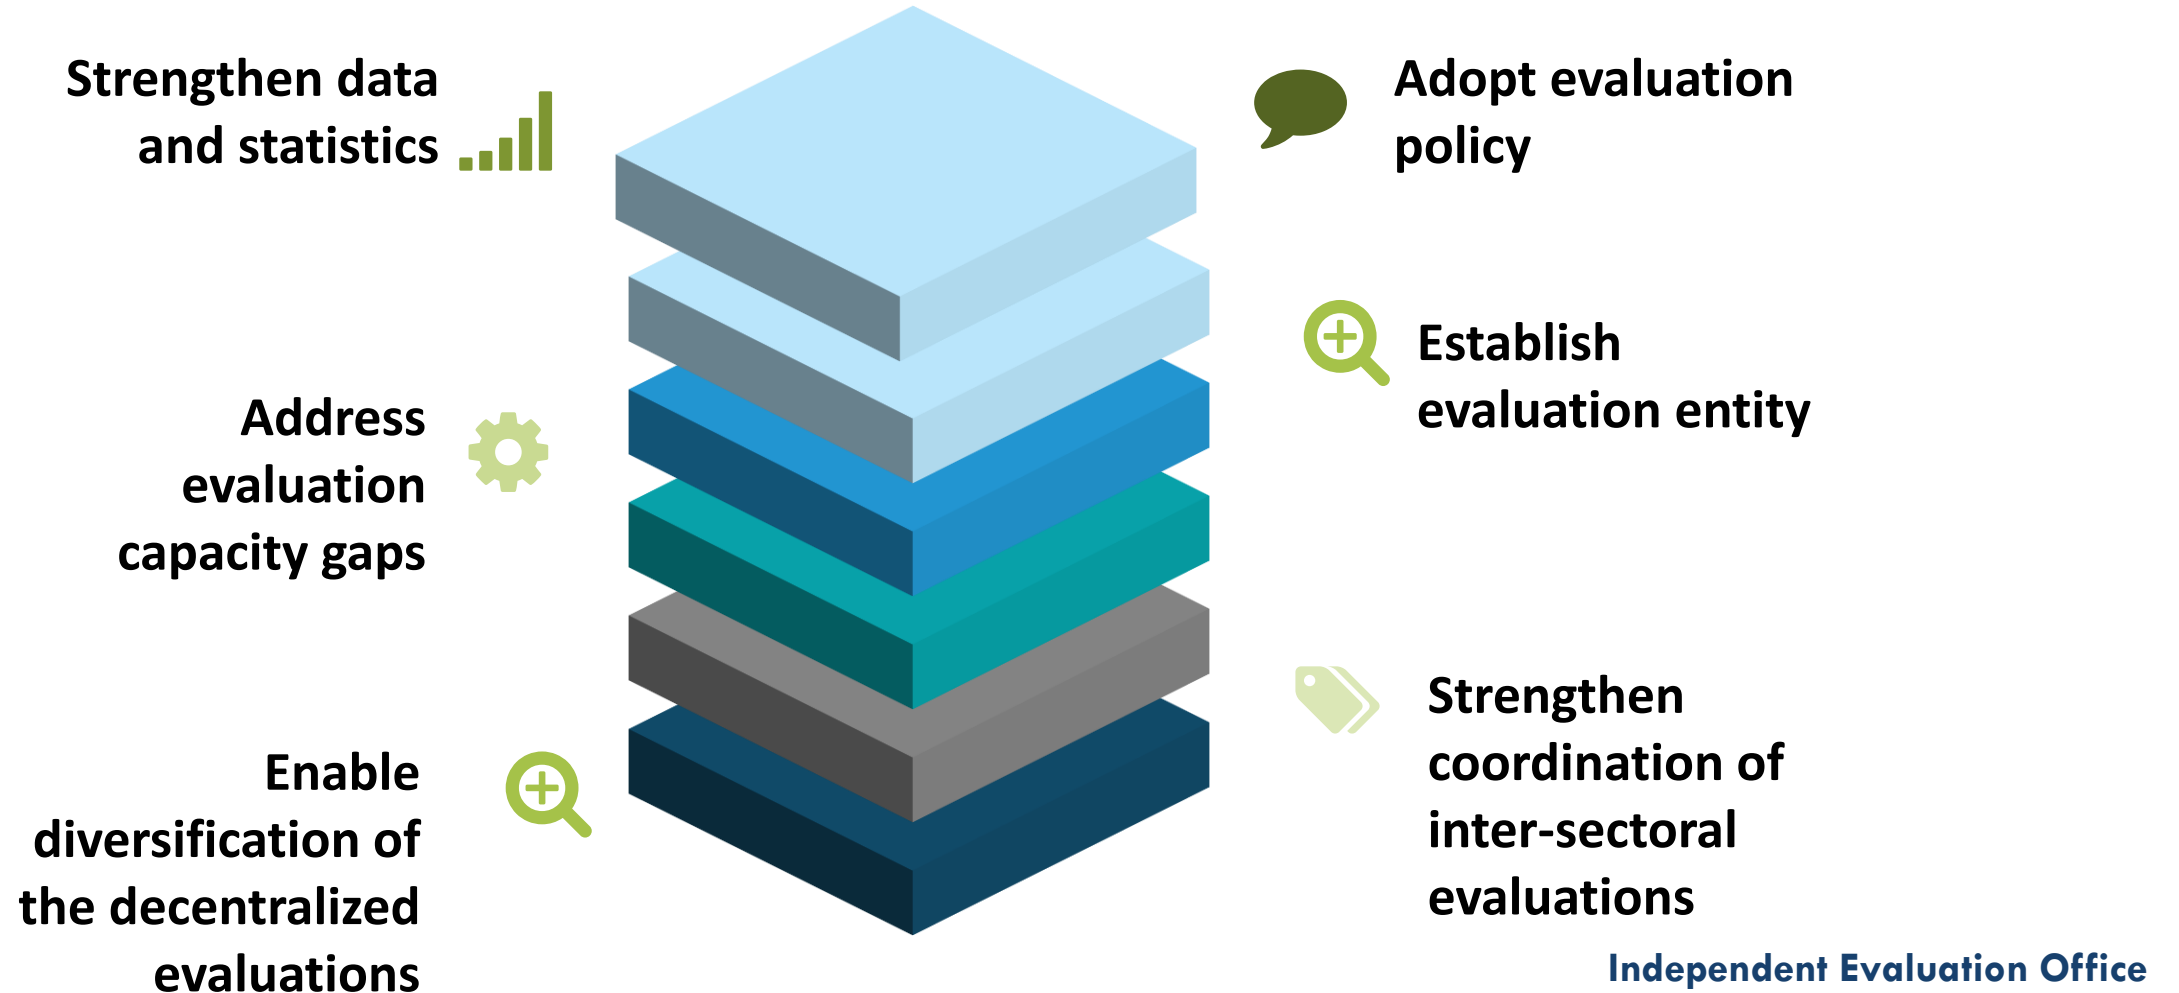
Strengthen data and statistics

Adopt evaluation policy

Establish evaluation entity

Address evaluation capacity gaps

Strengthen coordination of inter-sectoral evaluations

Enable diversification of the decentralized evaluations

Independent Evaluation Office